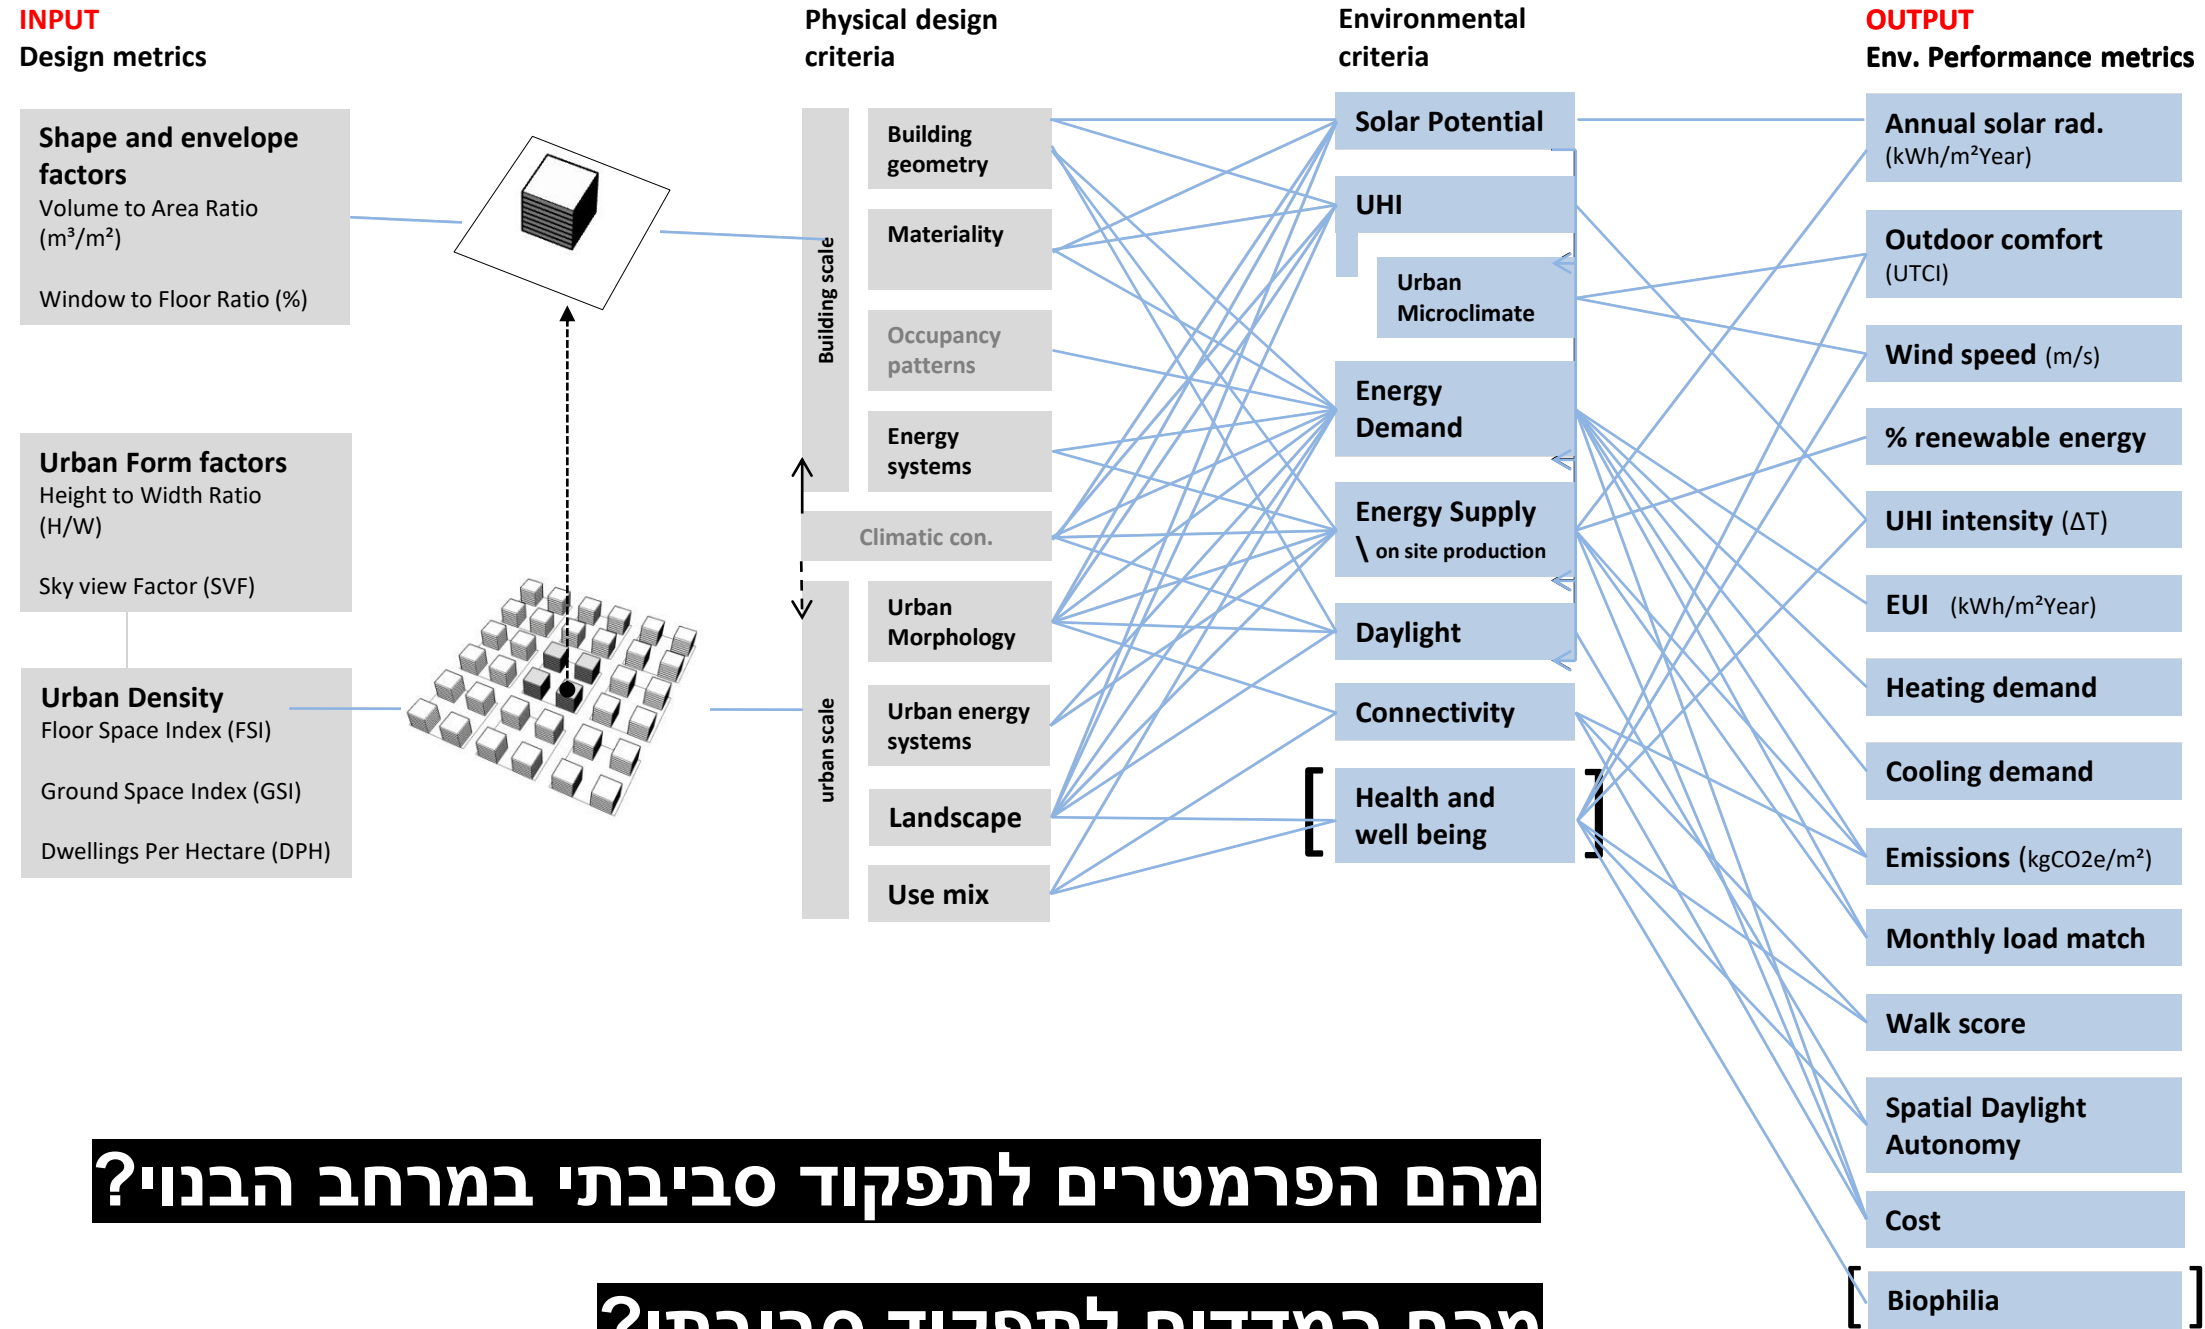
INPUT
Design metrics

Physical design criteria

Environmental criteria

OUTPUT
Env. Performance metrics

Shape and envelope factors
Volume to Area Ratio ($m^3/m^2$)

Window to Floor Ratio (%)

Urban Form factors
Height to Width Ratio (H/W)

Sky view Factor (SVF)

Urban Density
Floor Space Index (FSI)

Ground Space Index (GSI)

Dwellings Per Hectare (DPH)

Building scale

Building geometry

Materiality

Occupancy patterns

Energy systems

Climatic con.

urban scale

Urban Morphology

Urban energy systems

Landscape

Use mix

Solar Potential

UHI

Urban Microclimate

Energy Demand

Energy Supply \ on site production

Daylight

Connectivity

Health and well being

Annual solar rad. ($kWh/m^2Year$)

Outdoor comfort (UTCI)

Wind speed (m/s)

% renewable energy

UHI intensity ($\Delta T$)

EUI ($kWh/m^2Year$)

Heating demand

Cooling demand

Emissions ($kgCO2e/m^2$)

Monthly load match

Walk score

Spatial Daylight Autonomy

Cost

Biophilia

מהם הפרמטרים לתפקוד סביבתי במרחב הבנוי?

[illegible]